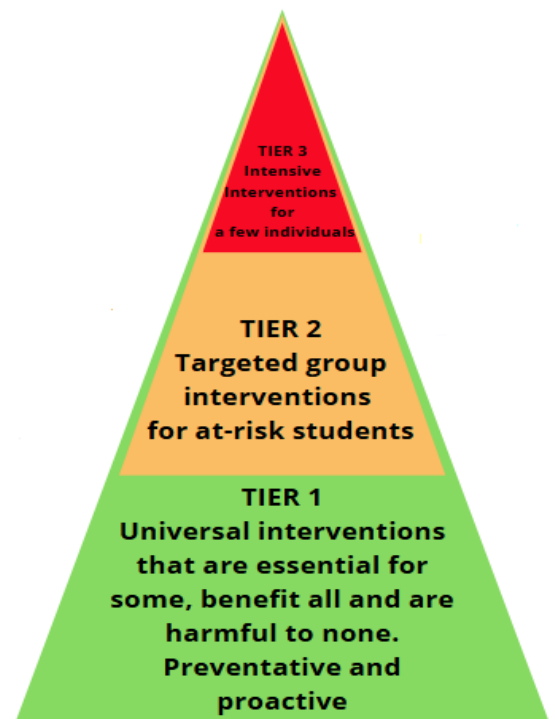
TIER 3
Intensive
Interventions
for
a few individuals

TIER 2
Targeted group
interventions
for at-risk students

TIER 1
Universal interventions
that are essential for
some, benefit all and are
harmful to none.
Preventative and
proactive